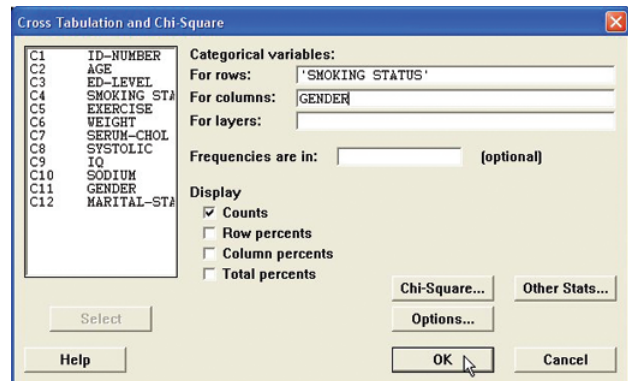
Cross Tabulation and Chi-Square

| | |
|---|---|
| C1 | ID-NUMBER |
| C2 | AGE |
| C3 | ED-LEVEL |
| C4 | SMOKING STA |
| C5 | EXERCISE |
| C6 | WEIGHT |
| C7 | SERUM-CHOL |
| C8 | SYSTOLIC |
| C9 | IQ |
| C10 | SODIUM |
| C11 | GENDER |
| C12 | MARITAL-STA |

Categorical variables:
For rows: 'SMOKING STATUS'
For columns: GENDER
For layers:

Frequencies are in: (optional)

Display
☑ Counts
☐ Row percents
☐ Column percents
☐ Total percents

Chi-Square...
Other Stats...
Select
Options...
Help
OK
Cancel